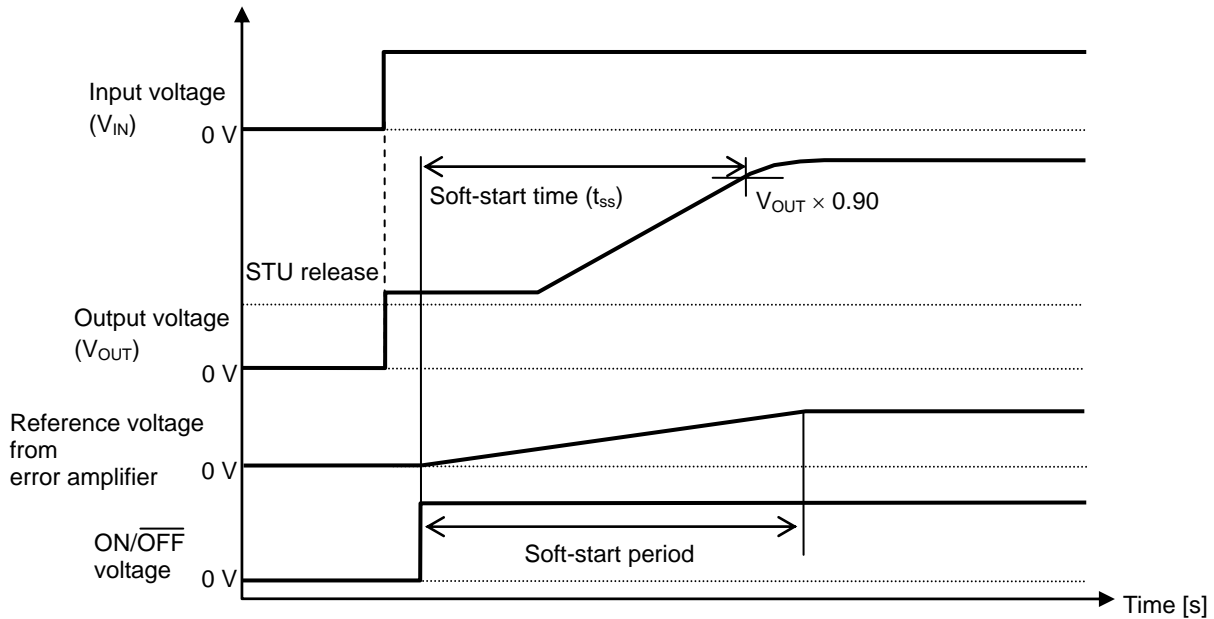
Input voltage ($V_{IN}$)

0 V

Soft-start time ($t_{ss}$)

$V_{OUT} \times 0.90$

STU release

Output voltage ($V_{OUT}$)

0 V

Reference voltage from error amplifier

0 V

ON/$\overline{OFF}$ voltage

0 V

Soft-start period

Time [s]